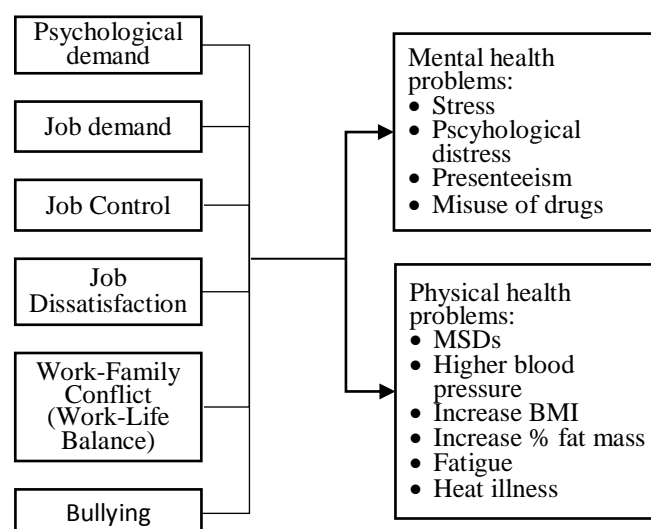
Psychological demand

Job demand

Job Control

Job Dissatisfaction

Work-Family Conflict (Work-Life Balance)

Bullying

Mental health problems:
• Stress
• Pscyhological distress
• Presenteeism
• Misuse of drugs

Physical health problems:
• MSDs
• Higher blood pressure
• Increase BMI
• Increase % fat mass
• Fatigue
• Heat illness